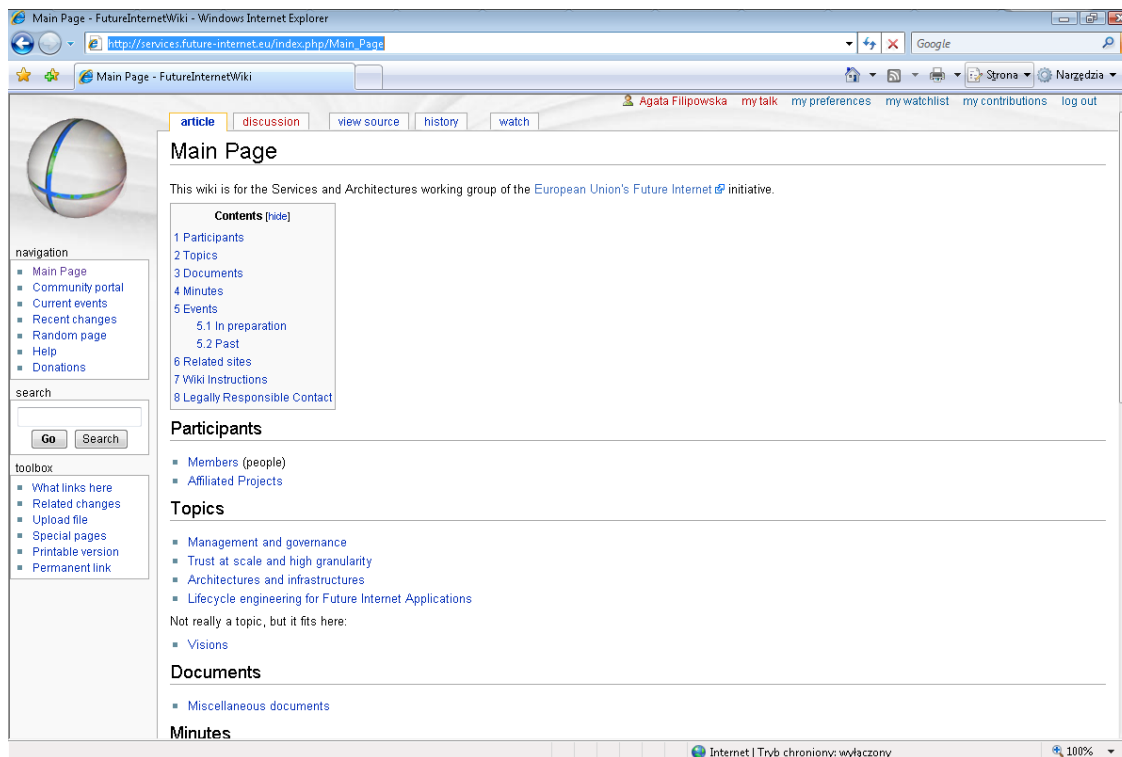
Main Page - FutureInternetWiki - Windows Internet Explorer

http://services.future-internet.eu/index.php/Main_Page

Google

Main Page - FutureInternetWiki

Strona ▾ Narzędzia ▾

Agata Filipowska my talk my preferences my watchlist my contributions log out

article discussion view source history watch

Main Page

This wiki is for the Services and Architectures working group of the European Union's Future Internet initiative.

Contents [hide]
1 Participants
2 Topics
3 Documents
4 Minutes
5 Events
5.1 In preparation
5.2 Past
6 Related sites
7 Wiki Instructions
8 Legally Responsible Contact

Participants

- Members (people)
- Affiliated Projects

Topics

- Management and governance
- Trust at scale and high granularity
- Architectures and infrastructures
- Lifecycle engineering for Future Internet Applications

Not really a topic, but it fits here:

- Visions

Documents

- Miscellaneous documents

Minutes

navigation
- Main Page
- Community portal
- Current events
- Recent changes
- Random page
- Help
- Donations

search
Go Search

toolbox
- What links here
- Related changes
- Upload file
- Special pages
- Printable version
- Permanent link

Internet | Tryb chroniony: wyłączony

100%